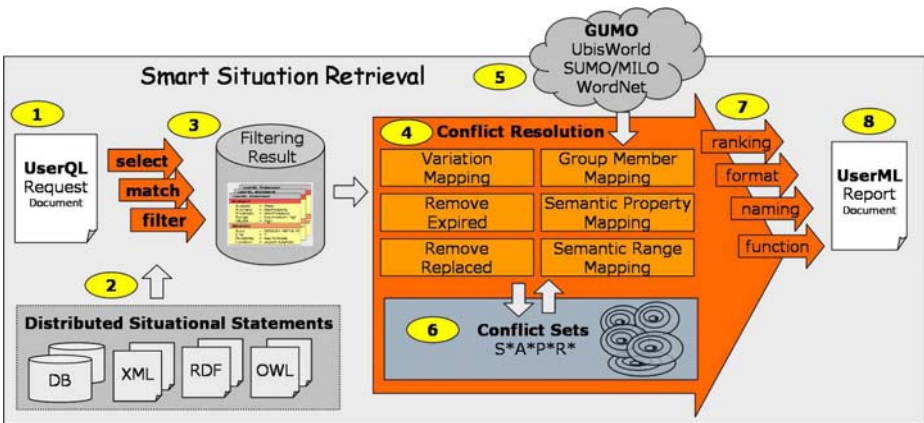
GUMO
UbisWorld
SUMO/MILO
WordNet

Smart Situation Retrieval

1

UserQL
Request
Document

select
match
filter

3

Filtering
Result

2

Distributed Situational Statements

DB
XML
RDF
OWL

5

4 Conflict Resolution

Variation Mapping
Group Member Mapping
Remove Expired
Semantic Property Mapping
Remove Replaced
Semantic Range Mapping

6 Conflict Sets
S*A*P*R*

7

ranking
format
naming
function

8

UserML
Report
Document